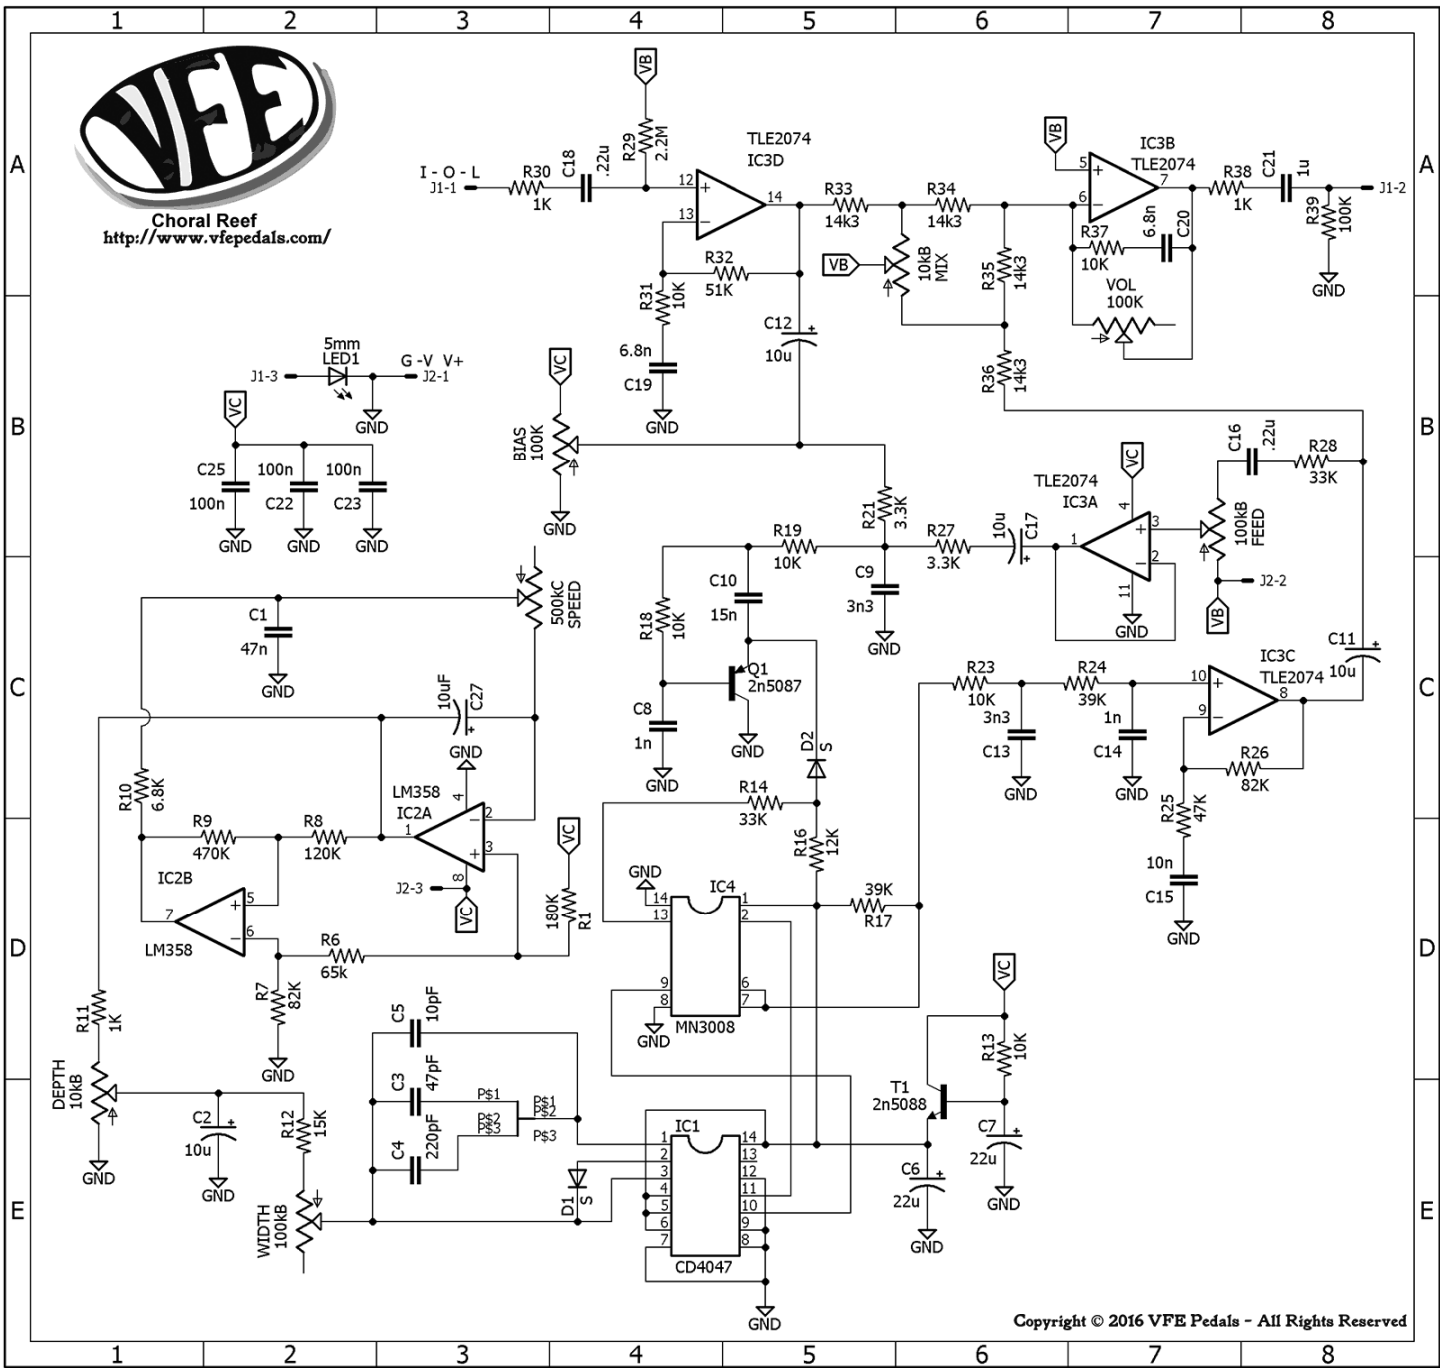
1 2 3 4 5 6 7 8

A B C D E

VFE
Choral Reef
http://www.vfepedals.com/

I - O - L
J1-1
R30 1K
C18 .22u
VB
R29 2.2M
TLE2074
IC3D
12 13 14
R33 14k3
R34 14k3
VB
IC3B
TLE2074
5 6 7
R38 1K
C21 1u
J1-2
R39 100K
GND
R37 10K
6.8n C20
R32 51K
R31 10K
6.8n
C19
GND
C12 10u
VB
10kB MIX
R35 14k3
VOL 100K
R36 14k3

5mm LED1
J1-3
G - V V+
J2-1
GND
VC
C25 100n
100n C22
100n C23
GND GND GND

VC
BIAS 100K
GND
R21 3.3K
TLE2074
IC3A
VC
4 3 1 2 11
C16 .22u
R28 33K
100kB FEED
J2-2
VB
GND
R19 10K
R27 3.3K
10u C17
C9 3n3
GND
C10 15n
R18 10K
Q1 2n5087
C8 1n
GND GND
C11 10u

500kC SPEED
C1 47n
GND
10uF C27
GND
LM358 IC2A
4 1 2 3 8
J2-3
VC
R10 6.8K
R9 470K
R8 120K
IC2B
LM358
7 5 6
R6 65k
R7 82K
GND
VC
180K R1

D2 S
R14 33K
R16 12K
R23 10K
R24 39K
3n3 C13
1n C14
GND GND
IC3C TLE2074
10 9 8
R26 82K
R25 47K
10n C15
GND
GND
14 13 IC4 1 2
9 8 6 7
MN3008
GND
39K R17

R11 1K
DEPTH 10kB
GND
C2 10u
GND
R12 15K
WIDTH 100kB
C5 10pF
C3 47pF
C4 220pF
P$1 P$2 P$3
P$1 P$2
P$3
D1 S
IC1
1 2 3 4 5 6 7
14 13 12 11 10 9 8
CD4047
GND
VC
R13 10K
T1 2n5088
C7 22u
GND
C6 22u
GND

Copyright © 2016 VFE Pedals - All Rights Reserved